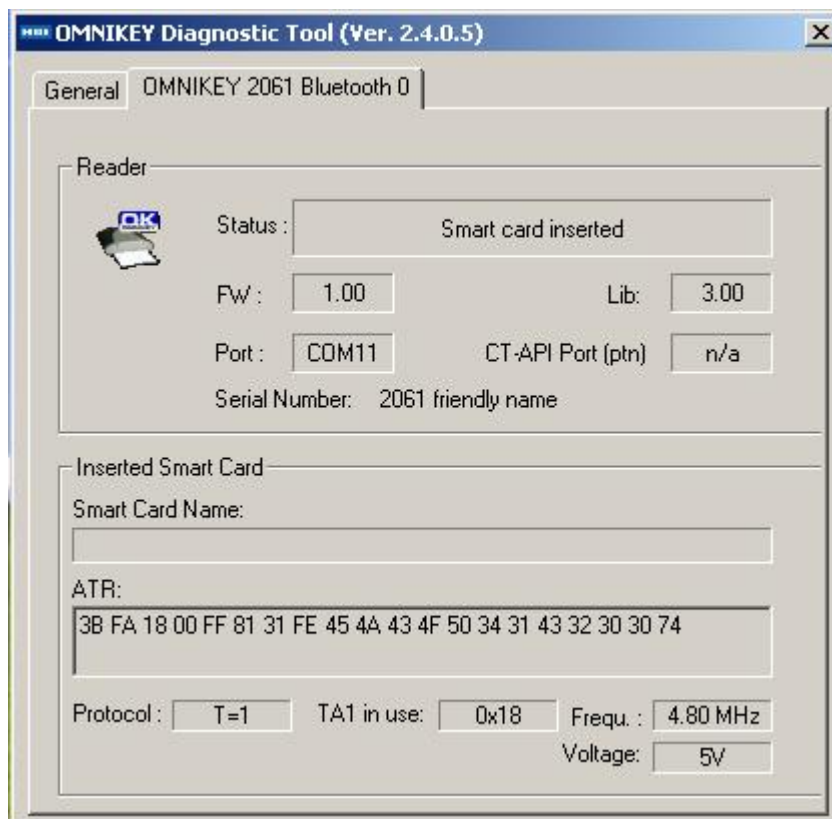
OMNIKEY Diagnostic Tool (Ver. 2.4.0.5)

X

General

OMNIKEY 2061 Bluetooth 0

Reader

OK

Status : Smart card inserted

FW : 1.00

Lib: 3.00

Port : COM11

CT-API Port (ptn) n/a

Serial Number: 2061 friendly name

Inserted Smart Card

Smart Card Name:

ATR:

3B FA 18 00 FF 81 31 FE 45 4A 43 4F 50 34 31 43 32 30 30 74

Protocol : T=1

TA1 in use: 0x18

Frequ. : 4.80 MHz

Voltage: 5V